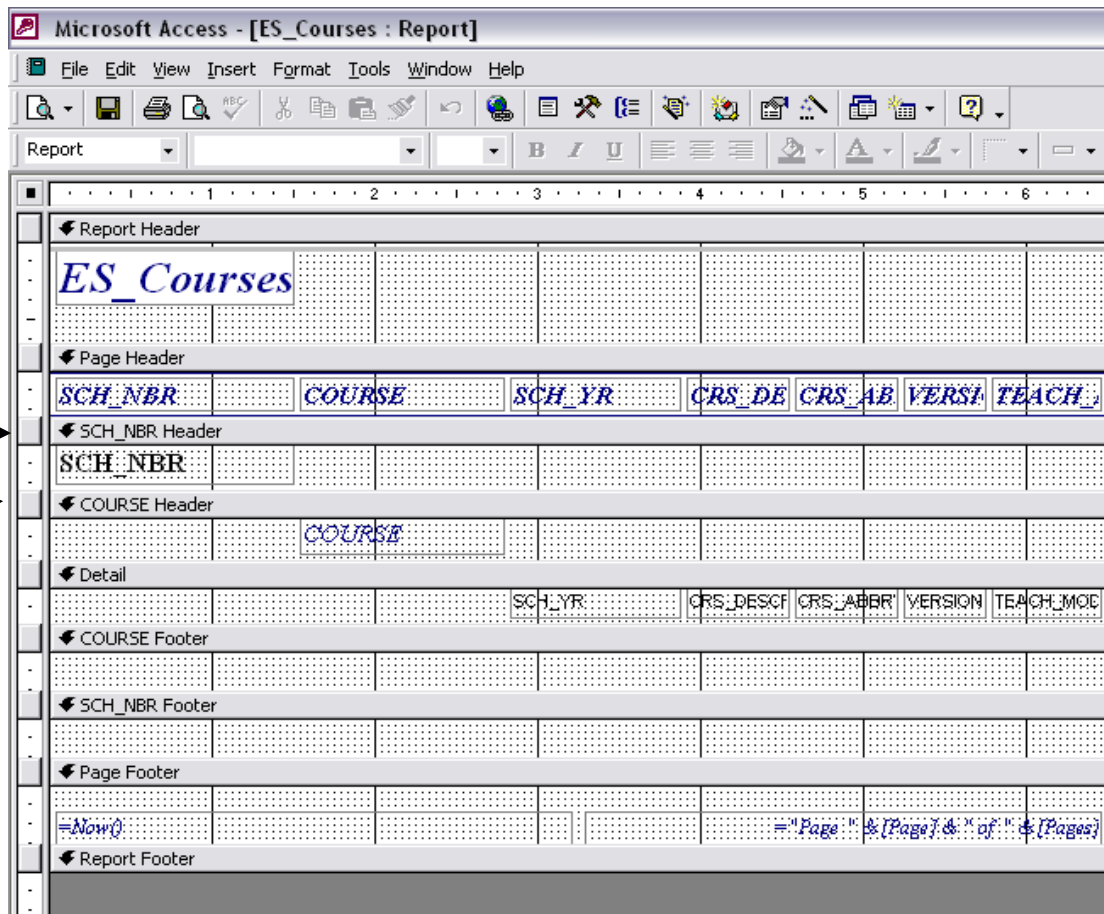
Microsoft Access - [ES_Courses : Report]

File Edit View Insert Format Tools Window Help

Report

B I U

1 2 3 4 5 6

Report Header

ES_Courses

Page Header

SCH_NBR COURSE SCH_YR CRS_DE CRS_AB VERSI TEACH_

SCH_NBR Header

SCH_NBR

COURSE Header

COURSE

Detail

SCH_YR CRS_DESCF CRS_ABBR VERSION TEACH_MOD

COURSE Footer

SCH_NBR Footer

Page Footer

=Now() ="Page " & [Page] & " of " & [Pages]

Report Footer